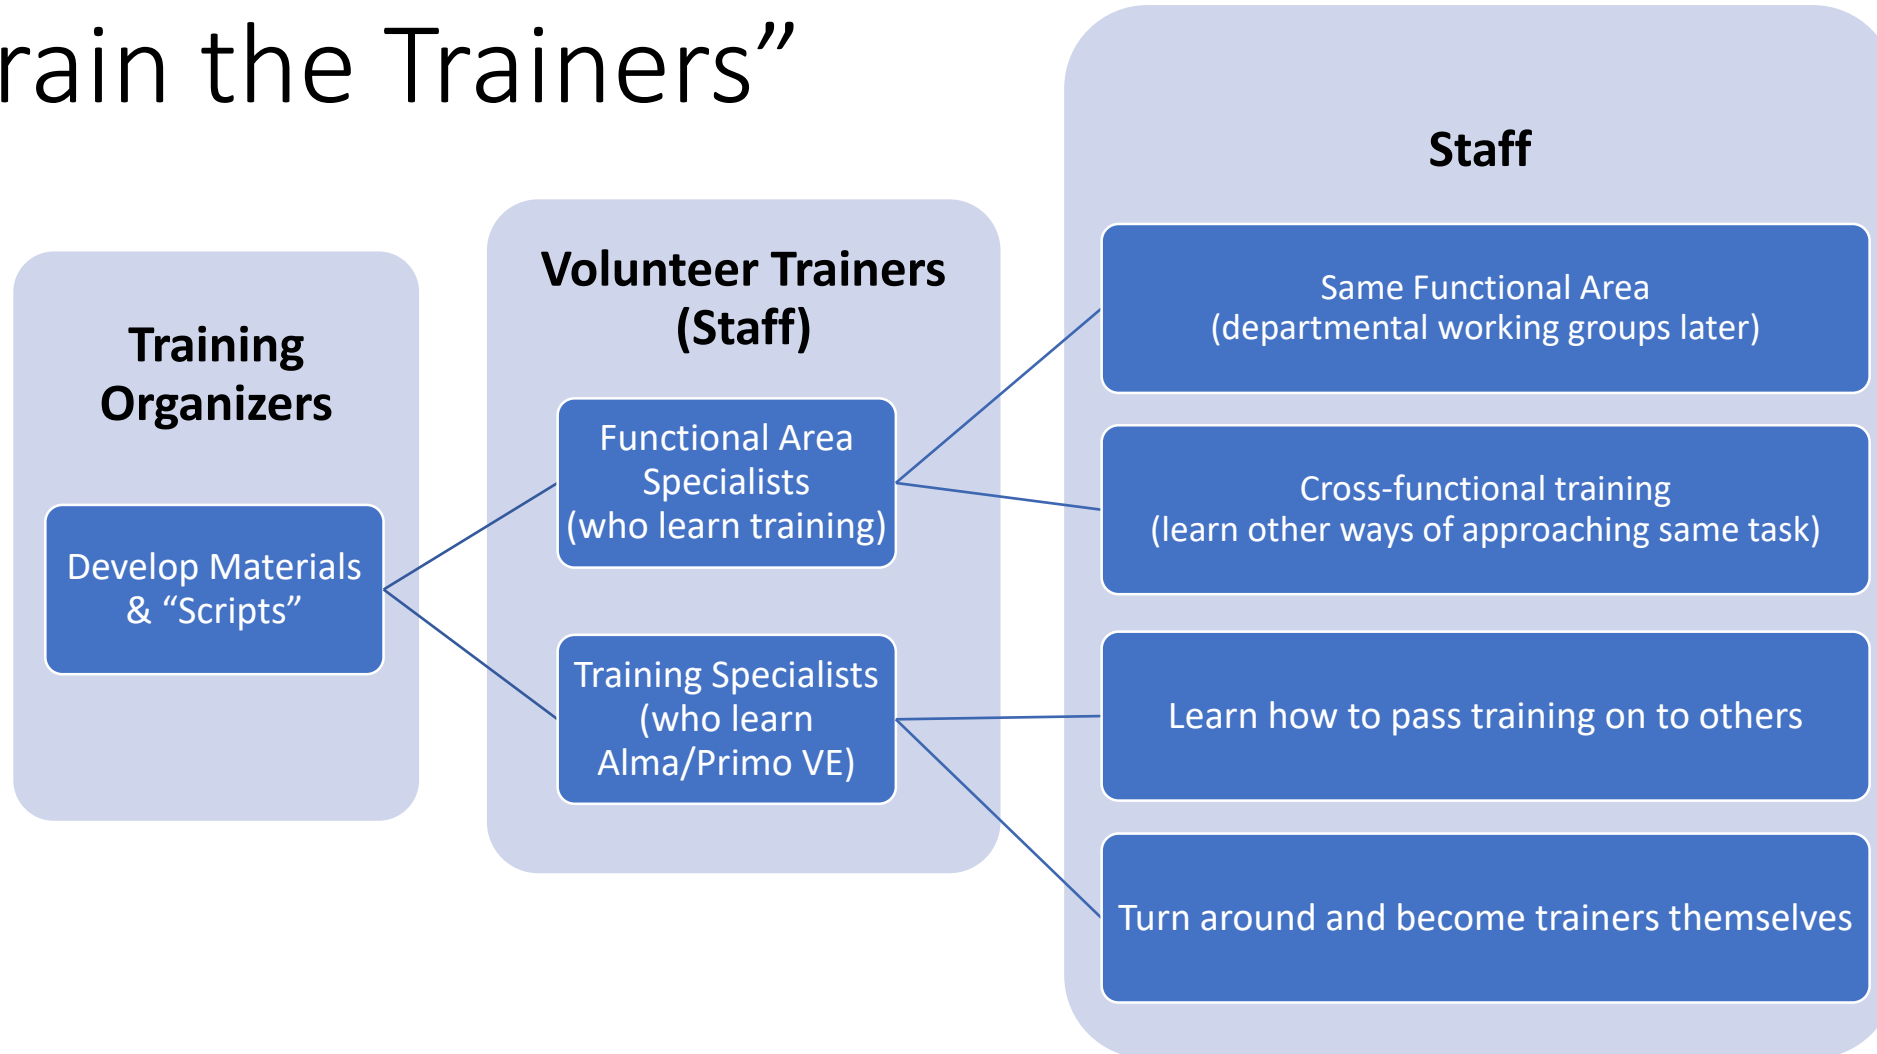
rain the Trainers”

Training Organizers

Develop Materials & “Scripts”

Volunteer Trainers (Staff)

Functional Area Specialists (who learn training)

Training Specialists (who learn Alma/Primo VE)

Staff

Same Functional Area (departmental working groups later)

Cross-functional training (learn other ways of approaching same task)

Learn how to pass training on to others

Turn around and become trainers themselves